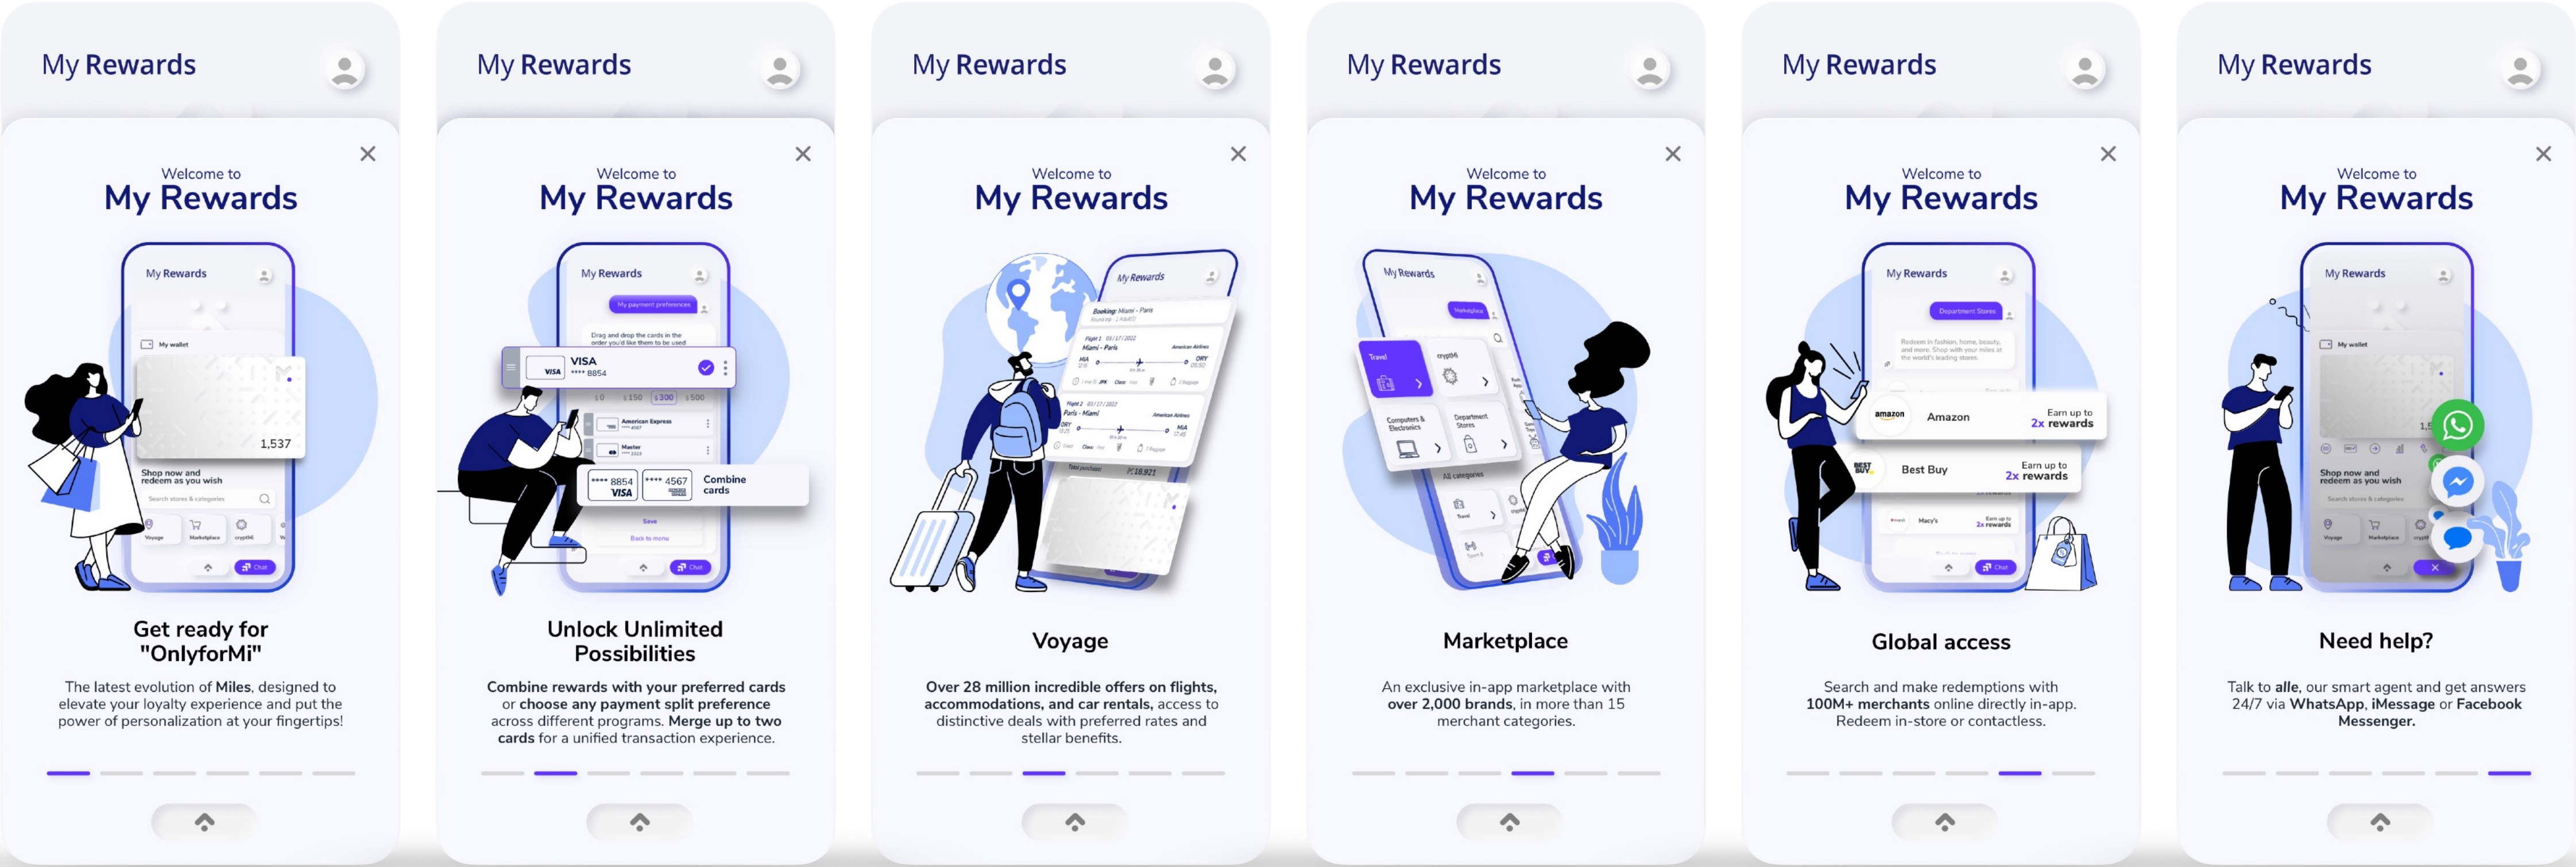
My Rewards

Welcome to
My Rewards

My Rewards
My wallet
1,537
Shop now and redeem as you wish
Search stores & categories
Voyage Marketplace crypto
Chat

Get ready for "OnlyforMi"

The latest evolution of Miles, designed to elevate your loyalty experience and put the power of personalization at your fingertips!

My Rewards

Welcome to
My Rewards

My Rewards
My payment preferences
Drag and drop the cards in the order you'd like them to be used
VISA
**** 8854
$0 $150 $300 $500
American Express
Master
**** 8854 VISA
**** 4567
Combine cards
Save
Back to menu
Chat

Unlock Unlimited Possibilities

Combine rewards with your preferred cards or choose any payment split preference across different programs. Merge up to two cards for a unified transaction experience.

My Rewards

Welcome to
My Rewards

My Rewards
Booking: Miami - Paris
Flight 1
Miami - Paris
MIA ORY
American Airlines
Flight 2
Paris - Miami
ORY MIA
American Airlines
Total purchase
18,921

Voyage

Over 28 million incredible offers on flights, accommodations, and car rentals, access to distinctive deals with preferred rates and stellar benefits.

My Rewards

Welcome to
My Rewards

My Rewards
Marketplace
Travel
crypto
Computers & Electronics
Department Stores
All categories

Marketplace

An exclusive in-app marketplace with over 2,000 brands, in more than 15 merchant categories.

My Rewards

Welcome to
My Rewards

My Rewards
Department Stores
Redeem in fashion, home, beauty, and more. Shop with your miles at the world's leading stores.
amazon Amazon Earn up to 2x rewards
Best Buy Earn up to 2x rewards
Macy's Earn up to 2x rewards
Chat

Global access

Search and make redemptions with 100M+ merchants online directly in-app. Redeem in-store or contactless.

My Rewards

Welcome to
My Rewards

My Rewards
My wallet
Shop now and redeem as you wish
Search stores & categories
Voyage Marketplace

Need help?

Talk to alle, our smart agent and get answers 24/7 via WhatsApp, iMessage or Facebook Messenger.